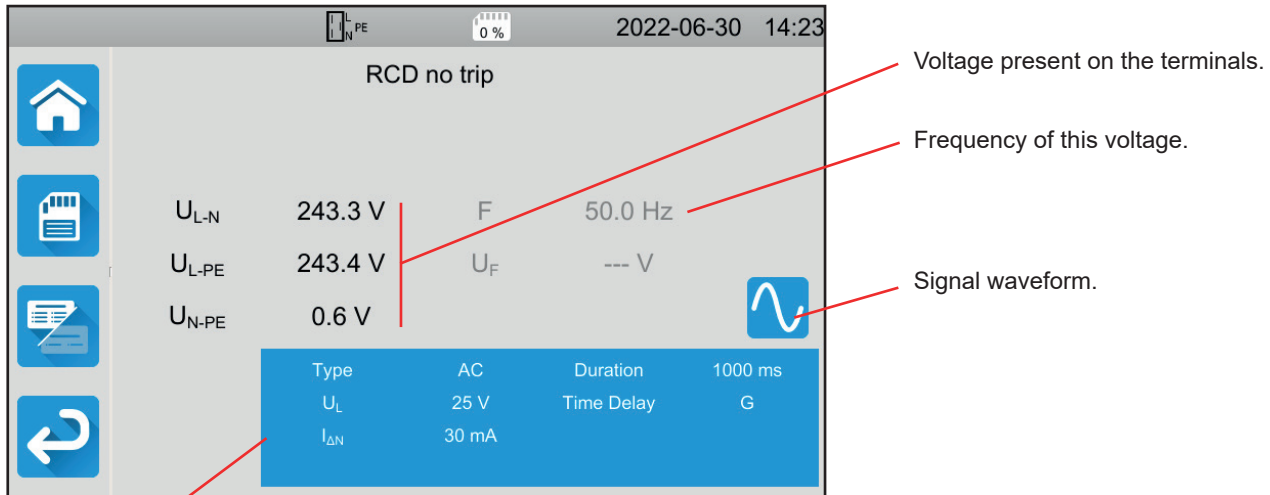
L N PE 0 % 2022-06-30 14:23

RCD no trip

$U_{L-N}$ 243.3 V F 50.0 Hz

$U_{L-PE}$ 243.4 V $U_F$ --- V

$U_{N-PE}$ 0.6 V

| Type | AC | Duration | 1000 ms |
|---|---|---|---|
| $U_L$ | 25 V | Time Delay | G |
| $I_{\Delta N}$ | 30 mA | | |

Voltage present on the terminals.

Frequency of this voltage.

Signal waveform.